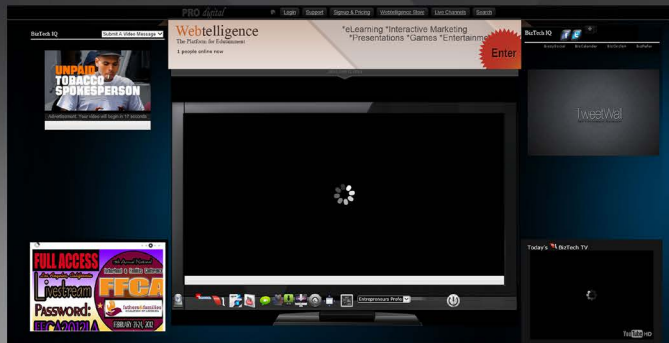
PRO digital

Login Support Signup & Pricing Webtelligence Store Live Channels Search

BizTech IQ

Submit A Video Message

UNPAID TOBACCO SPOKESPERSON

Advertisement: Your video will begin in 17 seconds

Webtelligence

The Platform for Entertainment

1 people online now

*eLearning *Interactive Marketing *Presentations *Games *Entertainm

Enter

BizTech IQ

TweetWal

FULL ACCESS

Livestream

Password:

FFCA

Entrepreneurs Profil

Today's BizTech TV

YouTube HD